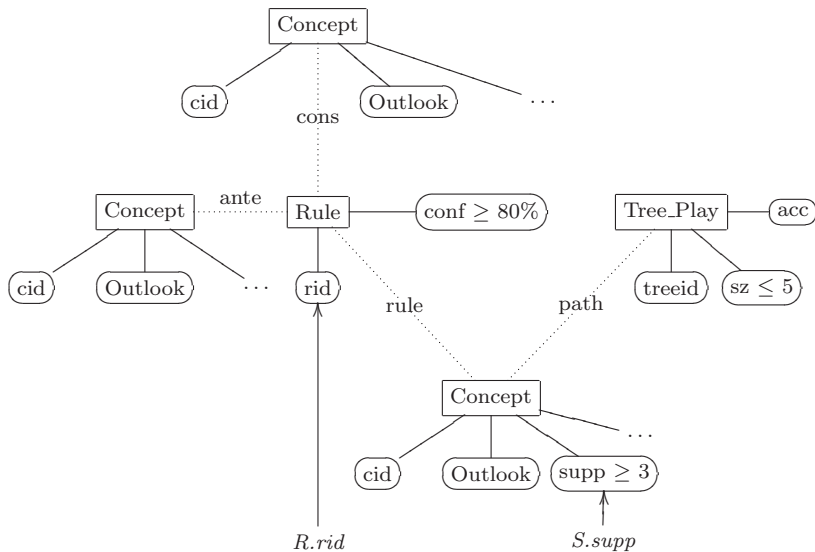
Concept

cid

Outlook

...

cons

Concept

ante

Rule

conf $\geq 80\%$

Tree_Play

acc

cid

Outlook

...

rid

treeid

sz $\leq 5$

rule

path

Concept

...

cid

Outlook

supp $\geq 3$

$R.rid$

$S.supp$